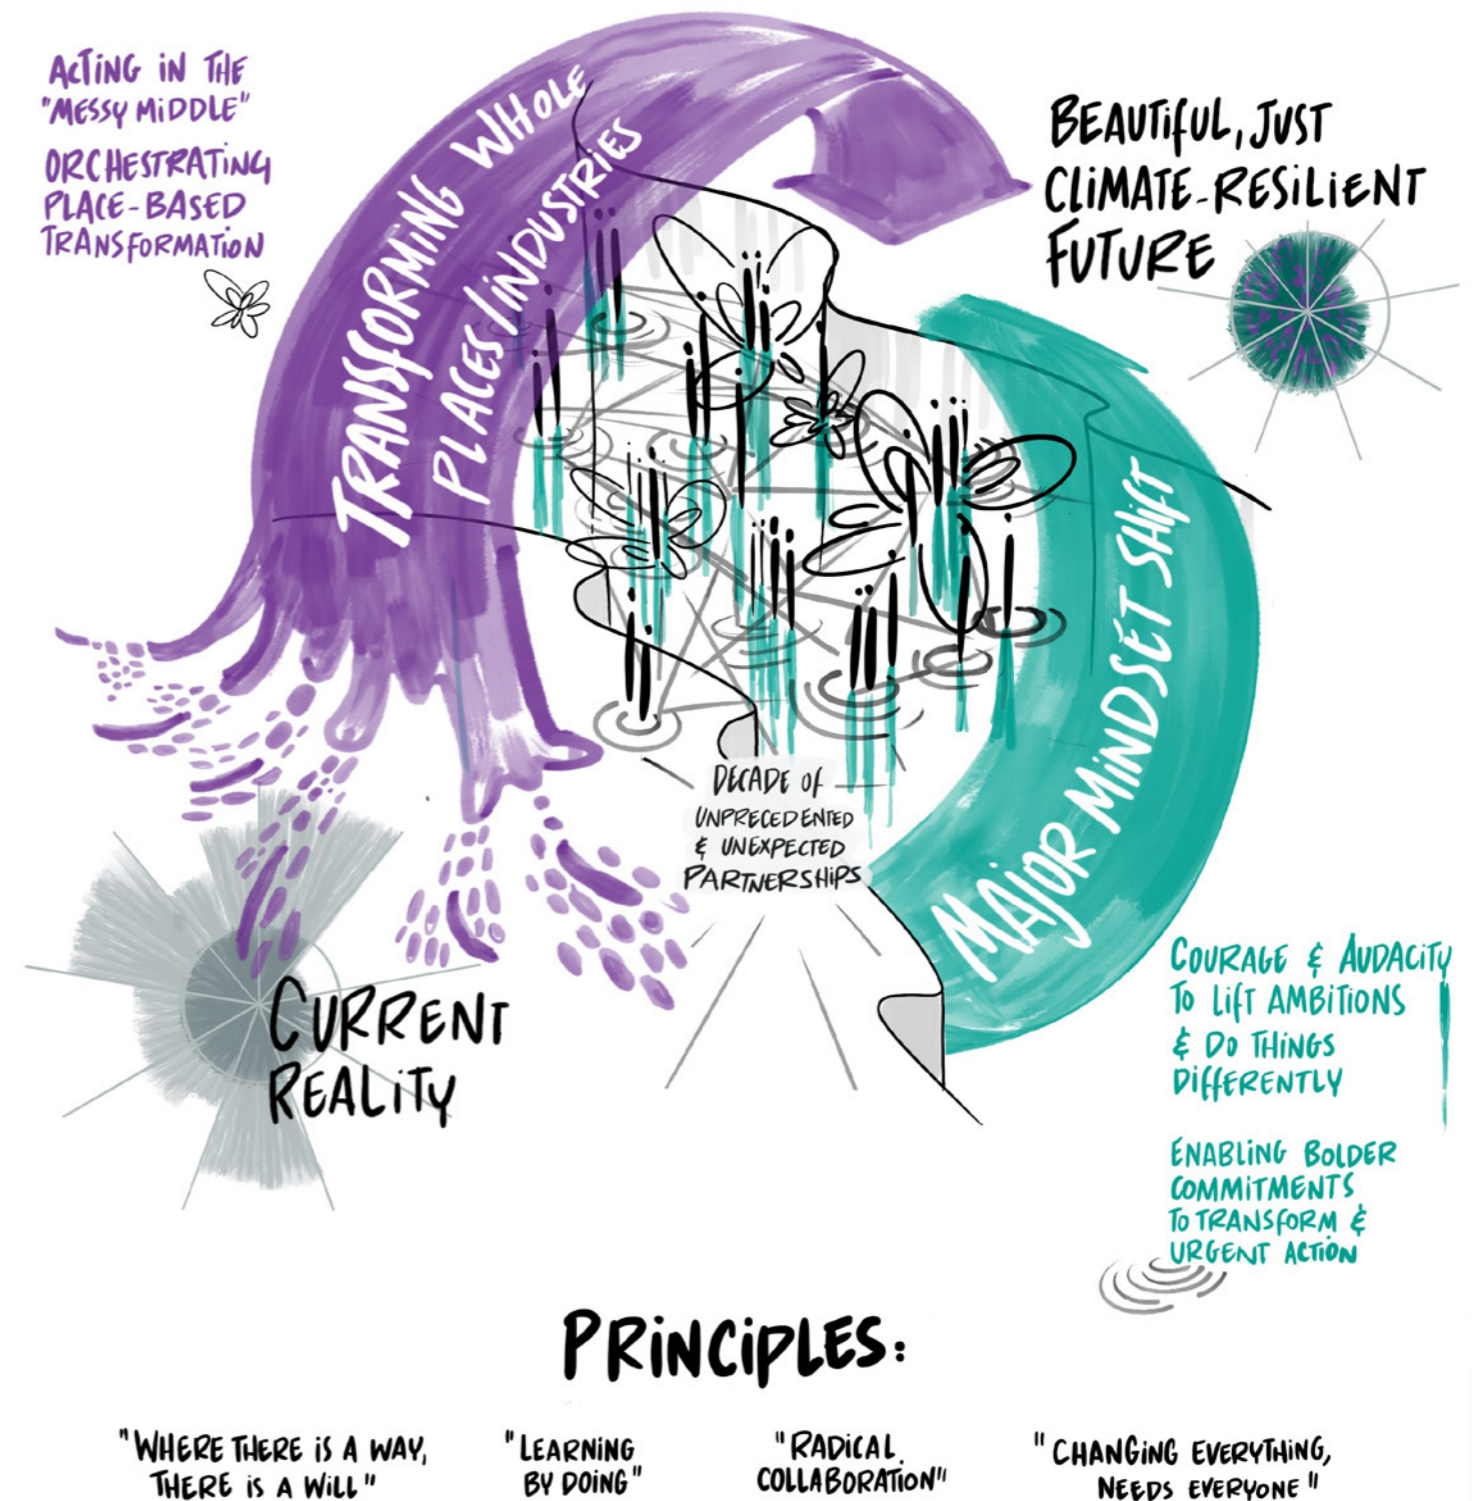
ACTING IN THE "MESSY MIDDLE"

ORCHESTRATING PLACE-BASED TRANSFORMATION

TRANSFORMING WHOLE PLACES/INDUSTRIES

BEAUTIFUL, JUST CLIMATE-RESILIENT FUTURE

MAJOR MINDSET SHIFT

DECADE OF UNPRECEDENTED & UNEXPECTED PARTNERSHIPS

CURRENT REALITY

COURAGE & AUDACITY TO LIFT AMBITIONS & DO THINGS DIFFERENTLY

ENABLING BOLDER COMMITMENTS TO TRANSFORM & URGENT ACTION

PRINCIPLES:

"WHERE THERE IS A WAY, THERE IS A WILL"

"LEARNING BY DOING"

"RADICAL COLLABORATION"

"CHANGING EVERYTHING, NEEDS EVERYONE"